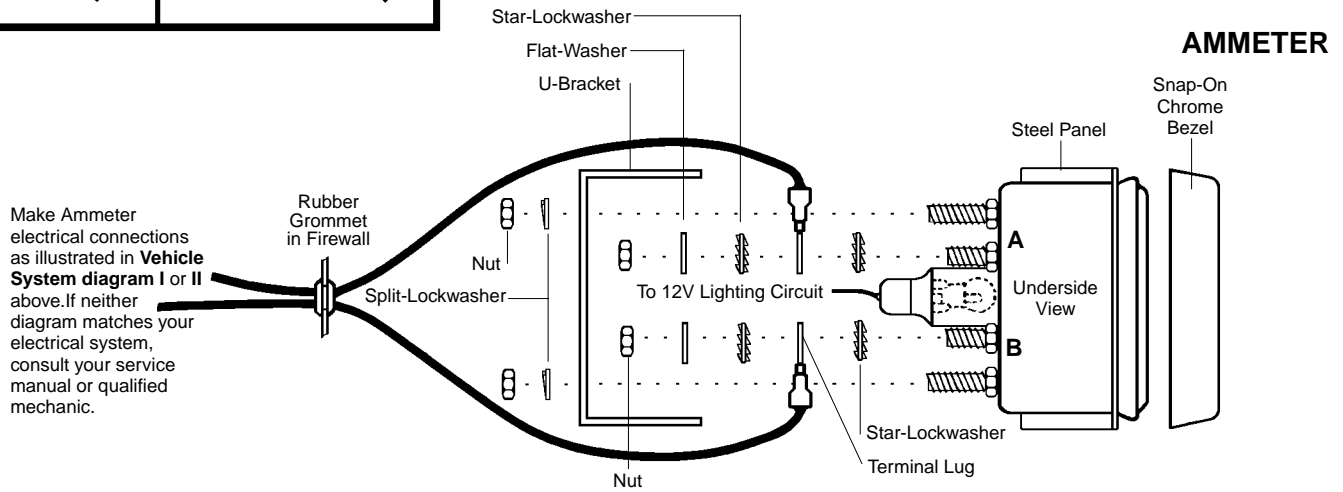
AMMETER

Star-Lockwasher

Flat-Washer

U-Bracket

Snap-On Chrome Bezel

Steel Panel

Make Ammeter electrical connections as illustrated in **Vehicle System diagram I** or **II** above.If neither diagram matches your electrical system, consult your service manual or qualified mechanic.

Rubber Grommet in Firewall

Nut

Split-Lockwasher

To 12V Lighting Circuit

A

Underside View

B

Star-Lockwasher

Terminal Lug

Nut